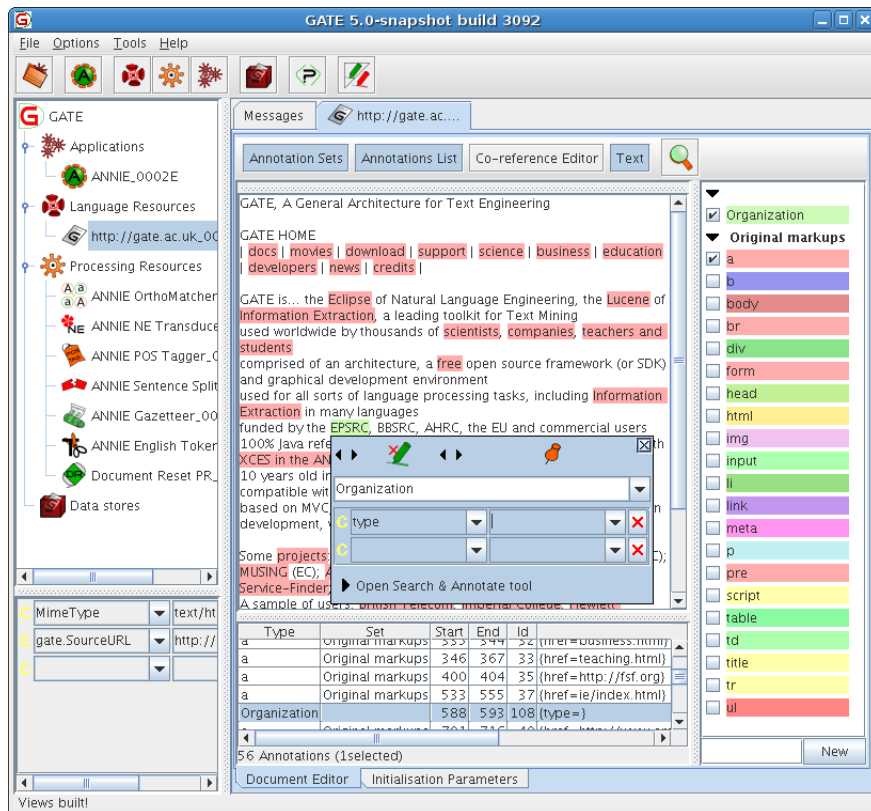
GATE 5.0-snapshot build 3092

File Options Tools Help

GATE
Applications
ANNIE_0002E
Language Resources
http://gate.ac.uk_0C
Processing Resources
ANNIE OrthoMatcher
ANNIE NE Transduce
ANNIE POS Tagger_C
ANNIE Sentence Split
ANNIE Gazetteer_00
ANNIE English Toker
Document Reset PR_
Data stores

MimeType | text/ht
gate.SourceURL | http://

Messages | http://gate.ac....

Annotation Sets | Annotations List | Co-reference Editor | Text

GATE, A General Architecture for Text Engineering

GATE HOME
| docs | movies | download | support | science | business | education | developers | news | credits |

GATE is... the Eclipse of Natural Language Engineering, the Lucene of Information Extraction, a leading toolkit for Text Mining
used worldwide by thousands of scientists, companies, teachers and students
comprised of an architecture, a free open source framework (or SDK) and graphical development environment
used for all sorts of language processing tasks, including Information Extraction in many languages
funded by the EPSRC, BBSRC, AHRC, the EU and commercial users
100% Java refe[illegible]th
XCES in the AN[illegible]
10 years old in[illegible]
compatible wit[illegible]
based on MVC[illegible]n
development, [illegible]

Some projects:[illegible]C);
MUSING (EC); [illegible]
Service-Finder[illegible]
A sample of users: British Telecom, Imperial College, Hewlett

Organization
type
Open Search & Annotate tool

| Type | Set | Start | End | Id | |
|---|---|---|---|---|---|
| a | Original markups | 335 | 344 | 32 | {href=business.html} |
| a | Original markups | 346 | 367 | 33 | {href=teaching.html} |
| a | Original markups | 400 | 404 | 35 | {href=http://fsf.org} |
| a | Original markups | 533 | 555 | 37 | {href=ie/index.html} |
| Organization | | 588 | 593 | 108 | {type=} |

56 Annotations (1selected)

Organization
Original markups
a
b
body
br
div
form
head
html
img
input
li
link
meta
p
pre
script
table
td
title
tr
ul
New

Document Editor | Initialisation Parameters

Views built!